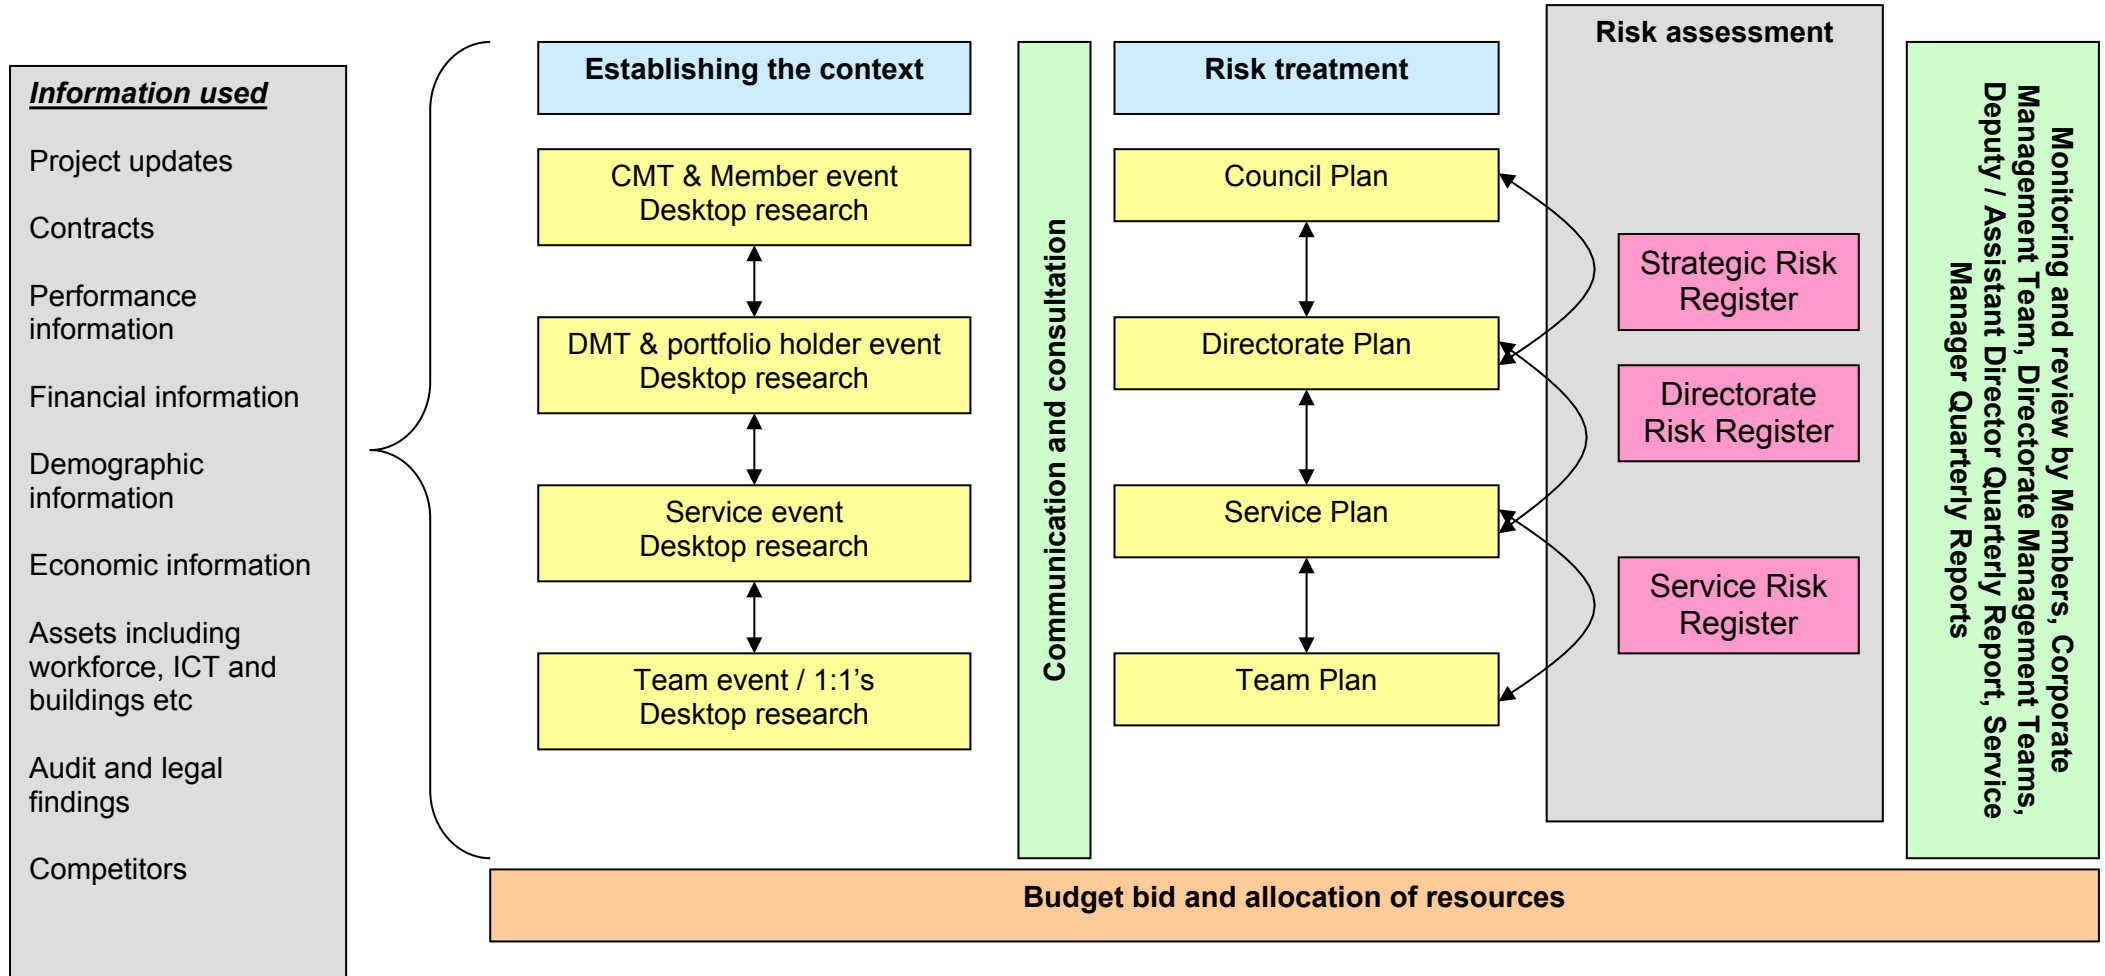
Information used

Project updates

Contracts

Performance information

Financial information

Demographic information

Economic information

Assets including workforce, ICT and buildings etc

Audit and legal findings

Competitors

Establishing the context

CMT & Member event
Desktop research

DMT & portfolio holder event
Desktop research

Service event
Desktop research

Team event / 1:1's
Desktop research

Communication and consultation

Risk treatment

Council Plan

Directorate Plan

Service Plan

Team Plan

Risk assessment

Strategic Risk Register

Directorate Risk Register

Service Risk Register

Monitoring and review by Members, Corporate Management Team, Directorate Management Teams, Deputy / Assistant Director Quarterly Report, Service Manager Quarterly Reports

Budget bid and allocation of resources